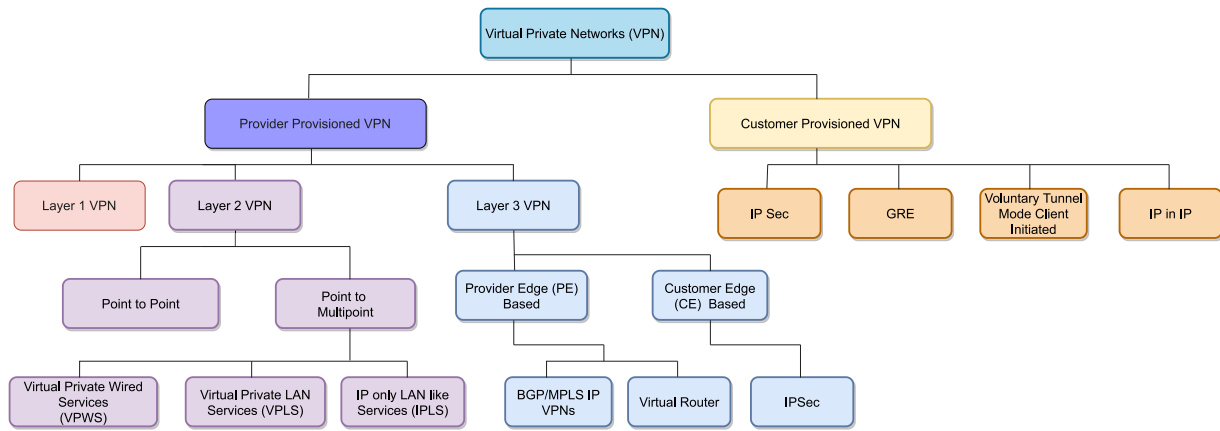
Virtual Private Networks (VPN)

Provider Provisioned VPN

Customer Provisioned VPN

Layer 1 VPN

Layer 2 VPN

Layer 3 VPN

IP Sec

GRE

Voluntary Tunnel Mode Client Initiated

IP in IP

Point to Point

Point to Multipoint

Provider Edge (PE) Based

Customer Edge (CE) Based

Virtual Private Wired Services (VPWS)

Virtual Private LAN Services (VPLS)

IP only LAN like Services (IPLS)

BGP/MPLS IP VPNs

Virtual Router

IPSec